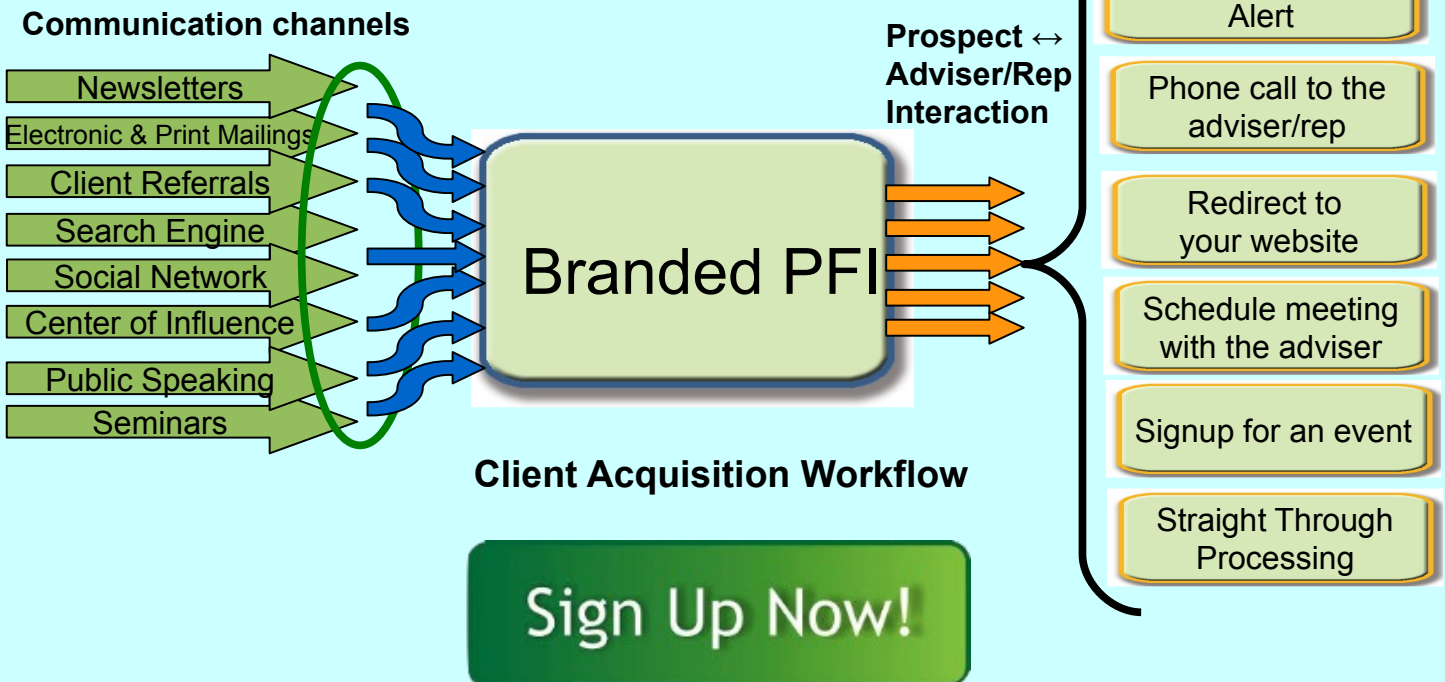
Communication channels

Newsletters
Electronic & Print Mailings
Client Referrals
Search Engine
Social Network
Center of Influence
Public Speaking
Seminars

Branded PFI

Prospect ↔ Adviser/Rep Interaction

Alert
Phone call to the adviser/rep
Redirect to your website
Schedule meeting with the adviser
Signup for an event
Straight Through Processing

Client Acquisition Workflow

Sign Up Now!